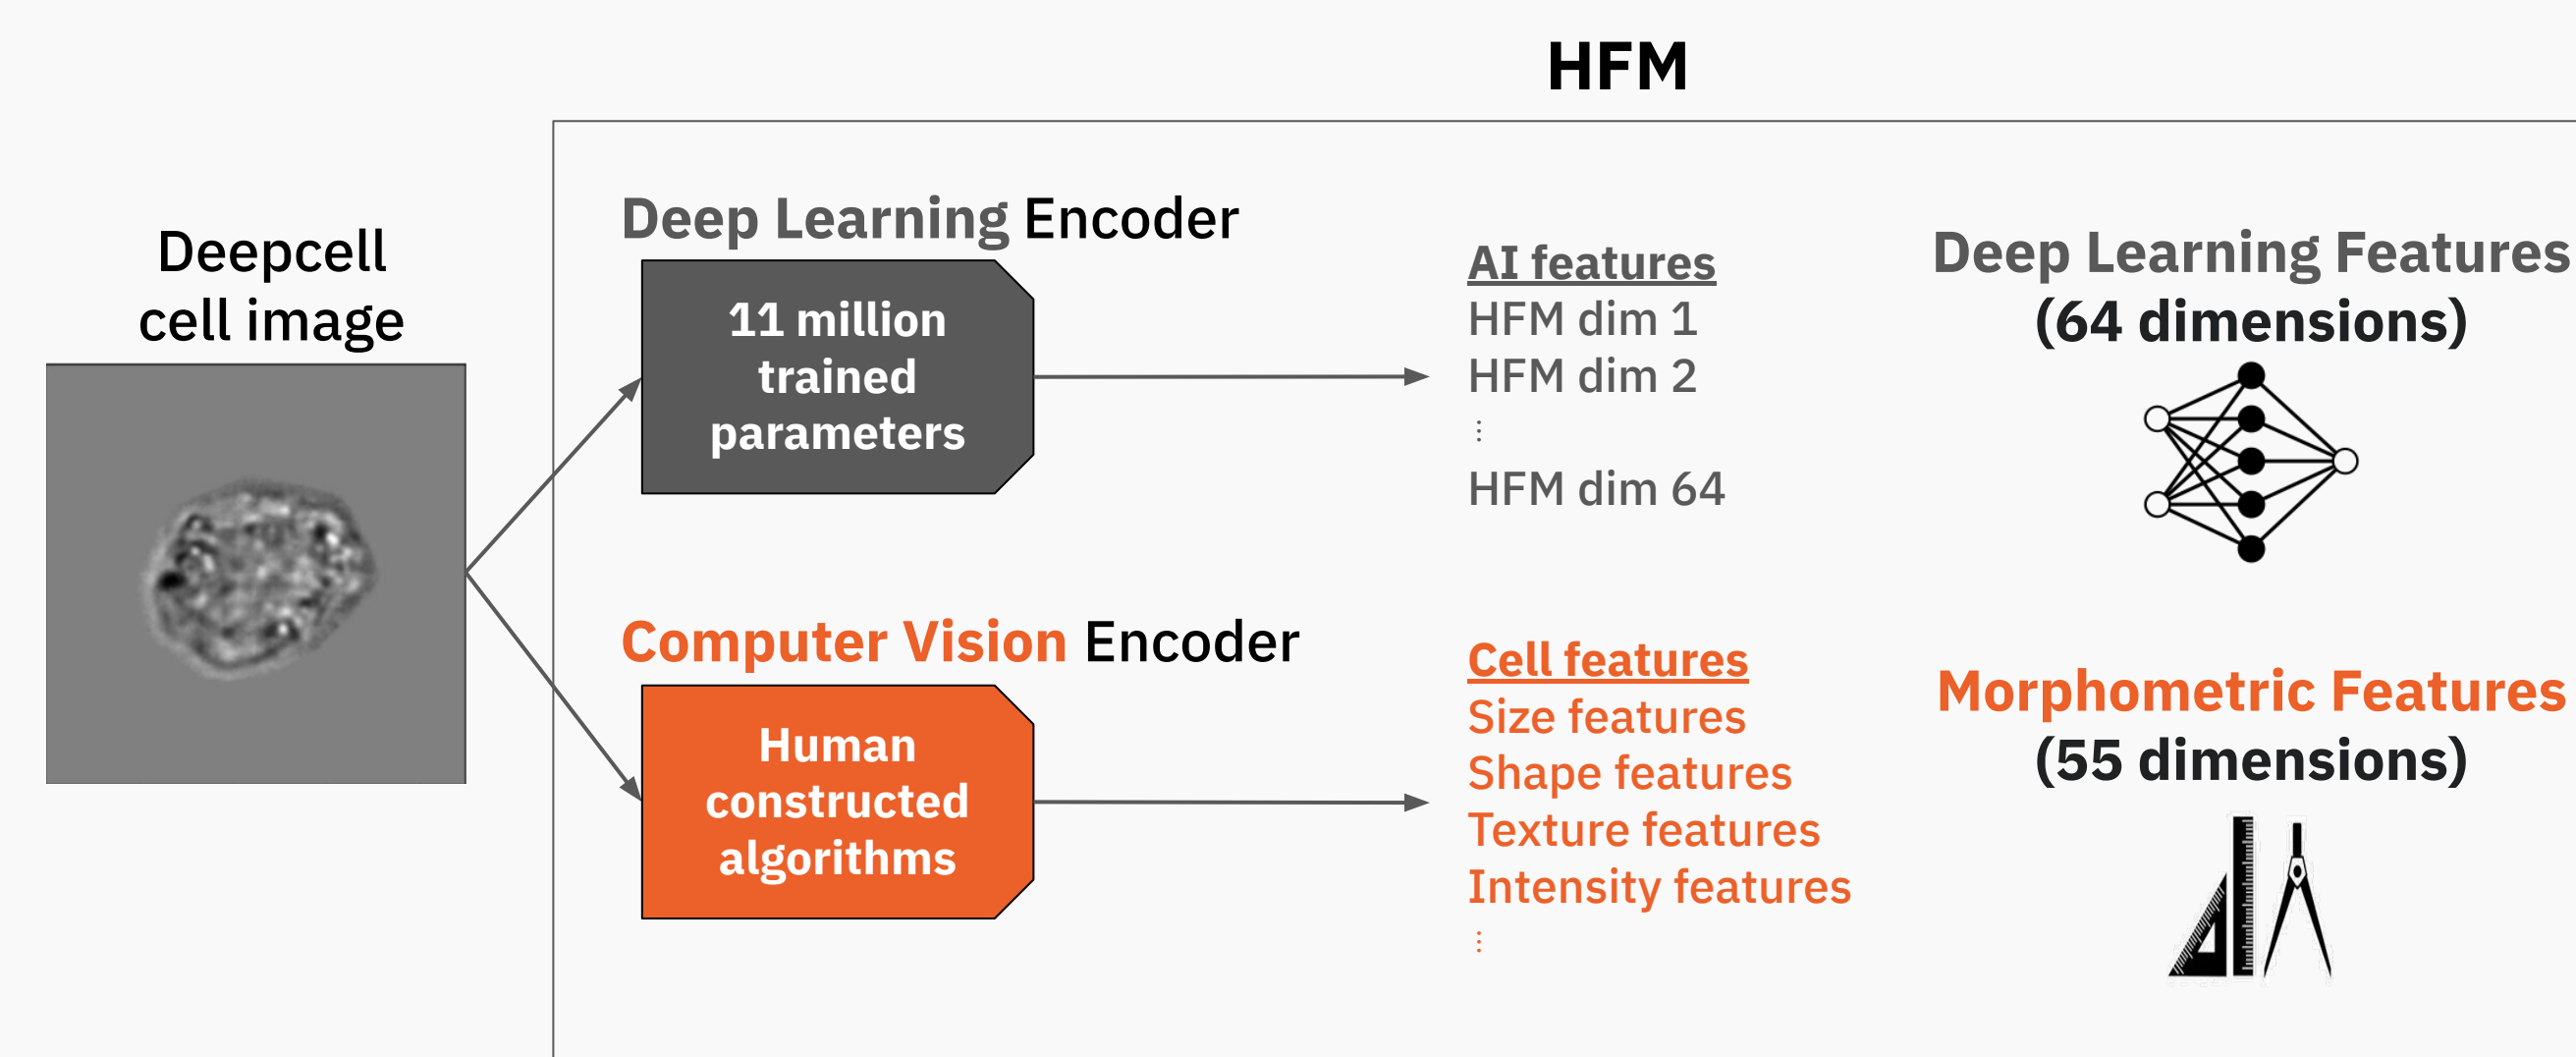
HFM

Deepcell cell image

Deep Learning Encoder

11 million trained parameters

AI features
HFM dim 1
HFM dim 2
⋮
HFM dim 64

Deep Learning Features
(64 dimensions)

Computer Vision Encoder

Human constructed algorithms

Cell features
Size features
Shape features
Texture features
Intensity features
⋮

Morphometric Features
(55 dimensions)